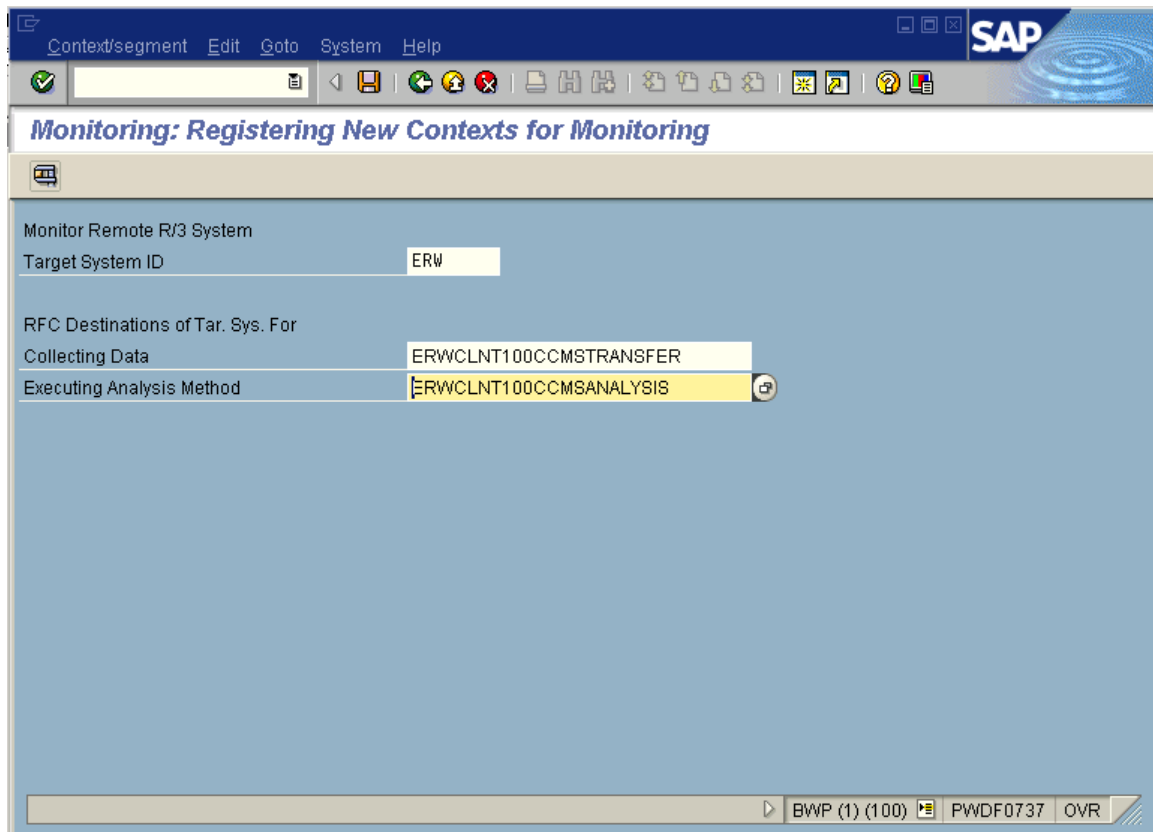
Context/segment Edit Goto System Help

SAP

Monitoring: Registering New Contexts for Monitoring

Monitor Remote R/3 System
Target System ID ERW

RFC Destinations of Tar. Sys. For
Collecting Data ERWCLNT100CCMSTRANSFER
Executing Analysis Method ERWCLNT100CCMSANALYSIS

BWP (1) (100) PWDF0737 OVR